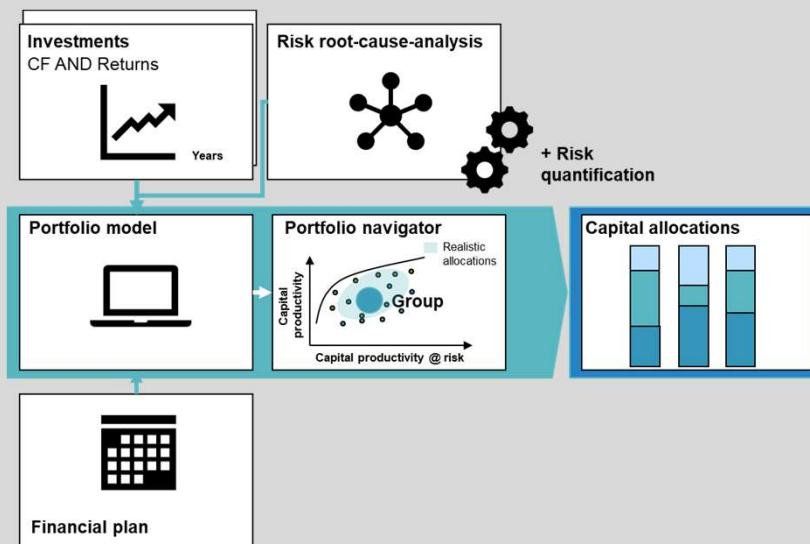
Investments
CF AND Returns

Years

Risk root-cause-analysis

+ Risk quantification

Portfolio model

Portfolio navigator

Realistic allocations

Capital productivity

Group

Capital productivity @ risk

Capital allocations

Financial plan